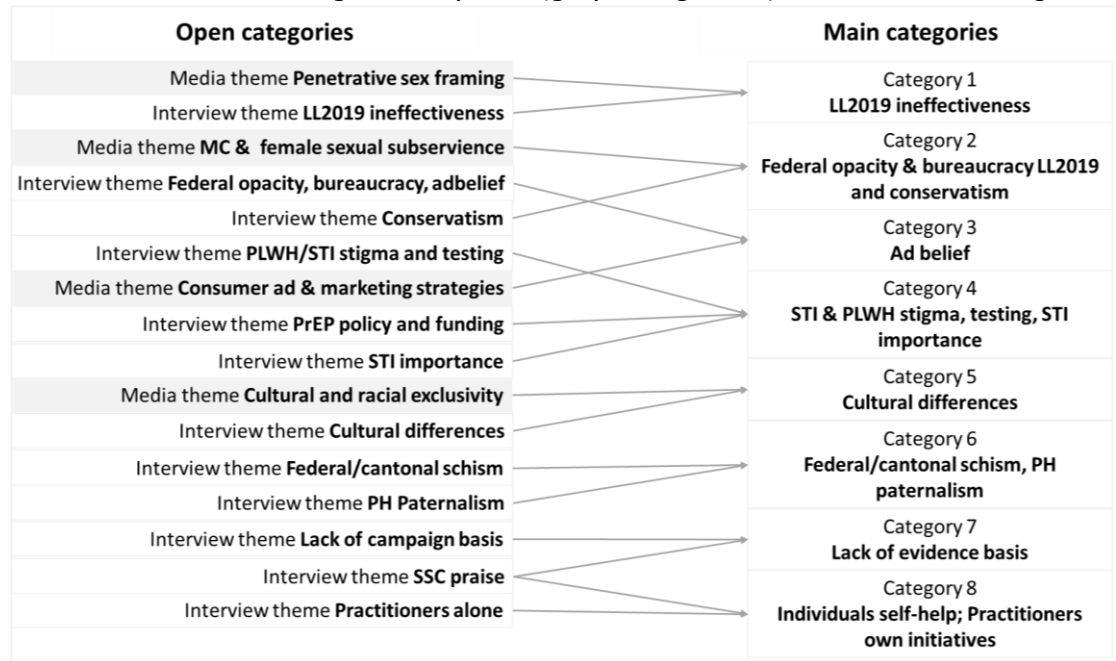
Open categories

Media theme **Penetrative sex framing**
Interview theme **LL2019 ineffectiveness**
Media theme **MC & female sexual subservience**
Interview theme **Federal opacity, bureaucracy, adbelief**
Interview theme **Conservatism**
Interview theme **PLWH/STI stigma and testing**
Media theme **Consumer ad & marketing strategies**
Interview theme **PrEP policy and funding**
Interview theme **STI importance**
Media theme **Cultural and racial exclusivity**
Interview theme **Cultural differences**
Interview theme **Federal/cantonal schism**
Interview theme **PH Paternalism**
Interview theme **Lack of campaign basis**
Interview theme **SSC praise**
Interview theme **Practitioners alone**

Main categories

Category 1
**LL2019 ineffectiveness**

Category 2
**Federal opacity & bureaucracy LL2019 and conservatism**

Category 3
**Ad belief**

Category 4
**STI & PLWH stigma, testing, STI importance**

Category 5
**Cultural differences**

Category 6
**Federal/cantonal schism, PH paternalism**

Category 7
**Lack of evidence basis**

Category 8
**Individuals self-help; Practitioners own initiatives**